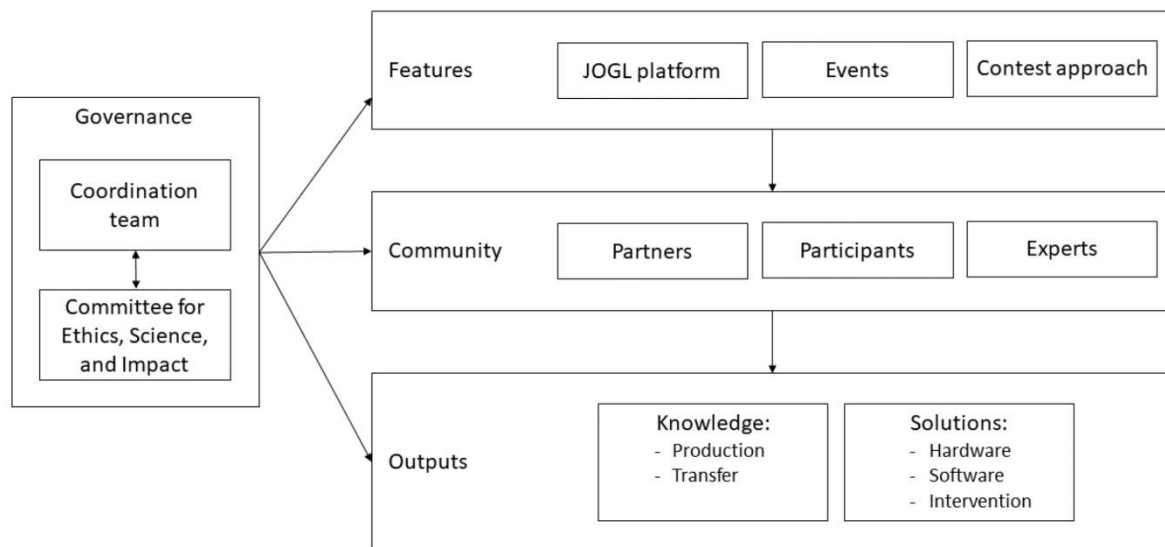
Governance

Coordination team

Committee for Ethics, Science, and Impact

Features

JOGL platform

Events

Contest approach

Community

Partners

Participants

Experts

Outputs

Knowledge:
- Production
- Transfer

Solutions:
- Hardware
- Software
- Intervention